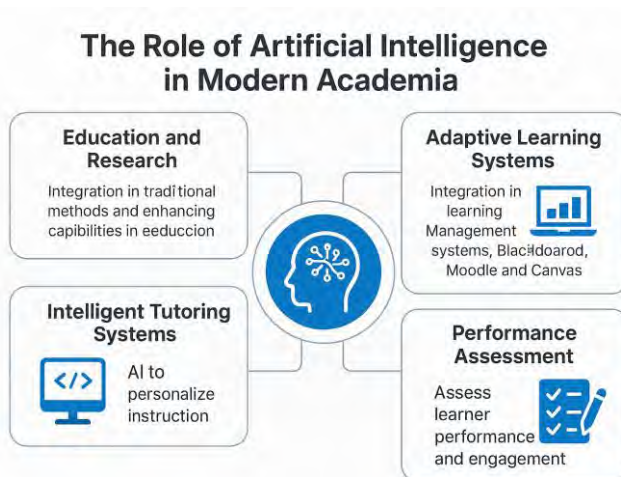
The Role of Artificial Intelligence in Modern Academia

Education and Research

Integration in tradítional methods and enhancing capibilities in eeduccion

Adaptive Learning Systems

Integration in learning Management systems, Blacfdoarod, Moodle and Canvas

Intelligent Tutoring Systems

</>

AI to personalize instruction

Performance Assessment

Assess learner performance and engagement